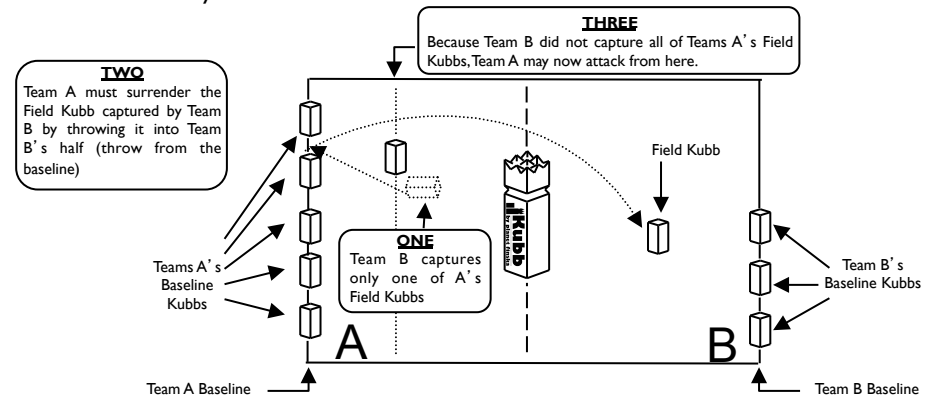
THREE
Because Team B did not capture all of Teams A's Field Kubbs, Team A may now attack from here.

TWO
Team A must surrender the Field Kubb captured by Team B by throwing it into Team B's half (throw from the baseline)

Field Kubb

ONE
Team B captures only one of A's Field Kubbs

Teams A's Baseline Kubbs

Team B's Baseline Kubbs

A

B

Team A Baseline

Team B Baseline